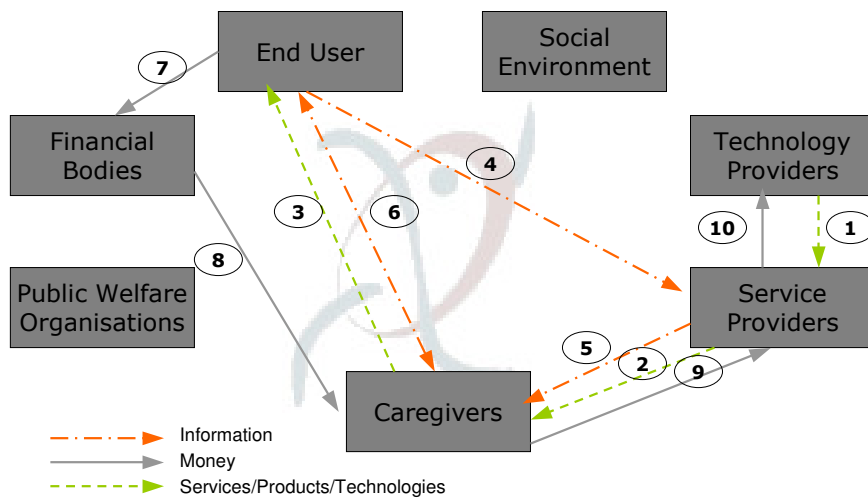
End User

Social Environment

7

Financial Bodies

Technology Providers

4

3

6

10

1

8

Public Welfare Organisations

Service Providers

5

2

9

Caregivers

Information

Money

Services/Products/Technologies